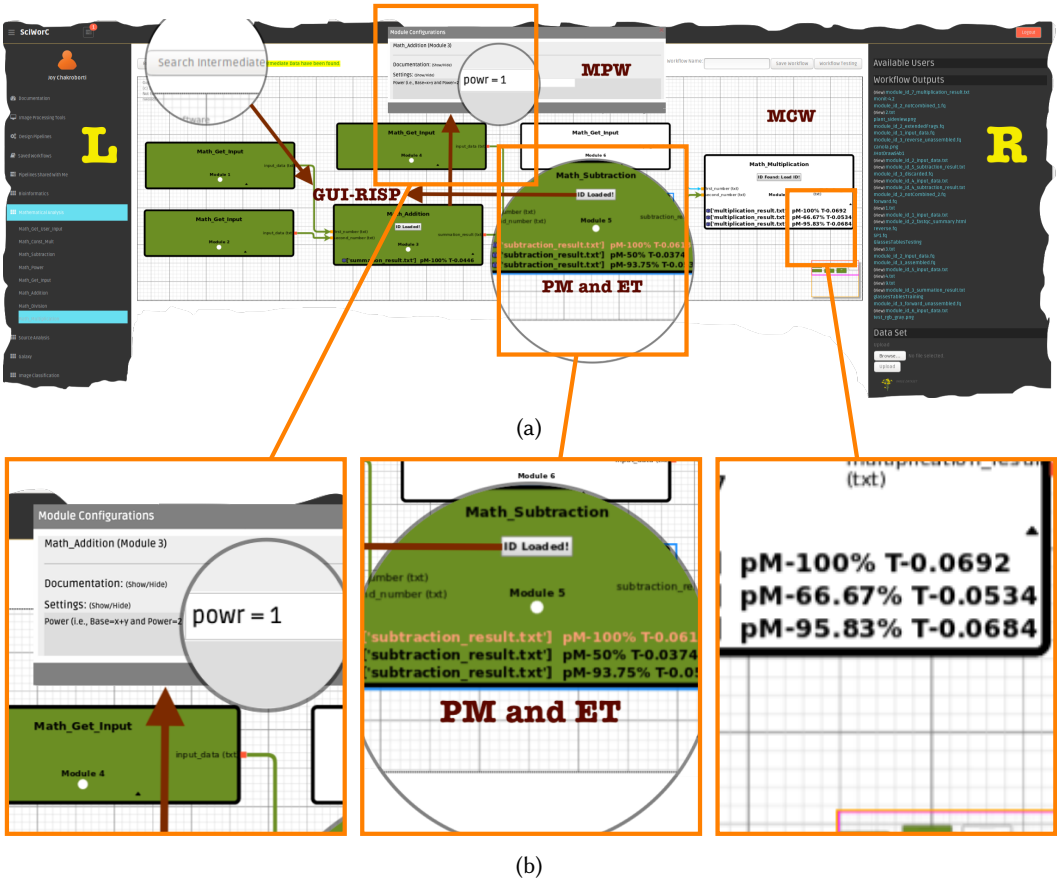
SciWorC

Joy Chakraborti

Documentation
Image Processing Tools
Design Pipelines
Saved Workflows
Pipelines Shared with Me
Bioinformatics
Mathematical Operations
Math_Get_User_Input
Math_Const_Multi
Math_Subtraction
Math_Power
Math_Get_Input
Math_Addition
Math_Division
Sound Analysis
Solvex
Image Classification

L

Search Intermediate

Module Configurations
Math_Addition (Module 3)
Documentation: (Show/Hide)
Settings: (Show/Hide)
Power (i.e., Base=x+y and Power=2

powr = 1

MPW

Workflow Name:
Save Workflow
Workflow Testing

MCW

Math_Get_Input
Module 1

Math_Get_Input
Module 2

Math_Get_Input
Module 4

GUI-RISP

Math_Addition
ID Loaded!
['summation_result.txt'] pM-100% T-0.0446

Math_Get_Input
Module 6

Math_Subtraction
ID Loaded!
number (txt)
d_number (txt)
Module 5
subtraction_re
['subtraction_result.txt'] pM-100% T-0.061
['subtraction_result.txt'] pM-50% T-0.0374
['subtraction_result.txt'] pM-93.75% T-0.0

PM and ET

Math_Multiplication
ID Found: Load ID!
['multiplication_result.txt'] pM-100% T-0.0692
['multiplication_result.txt'] pM-66.67% T-0.0534
['multiplication_result.txt'] pM-95.83% T-0.0684

R

Logout
Available Users
Workflow Outputs
Data Set
Browse...
Upload

(a)

Module Configurations
Math_Addition (Module 3)
Documentation: (Show/Hide)
Settings: (Show/Hide)
Power (i.e., Base=x+y and Power=2
powr = 1
Math_Get_Input
input_data (txt)
Module 4

Module 6
Math_Subtraction
ID Loaded!
number (txt)
d_number (txt)
Module 5
subtraction_re
['subtraction_result.txt'] pM-100% T-0.061
['subtraction_result.txt'] pM-50% T-0.0374
['subtraction_result.txt'] pM-93.75% T-0.0
PM and ET

multiplication_resu
(txt)
pM-100% T-0.0692
pM-66.67% T-0.0534
pM-95.83% T-0.0684

(b)